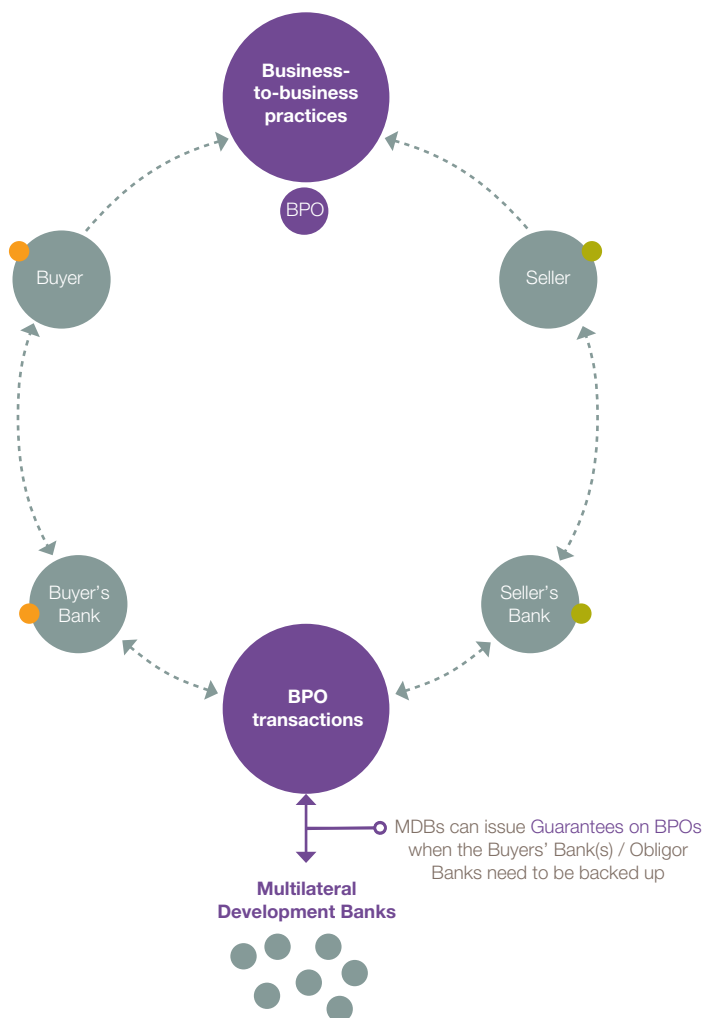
Business-to-business practices

BPO

Buyer

Seller

Buyer's Bank

Seller's Bank

BPO transactions

MDBs can issue Guarantees on BPOs when the Buyers' Bank(s) / Obligor Banks need to be backed up

Multilateral Development Banks